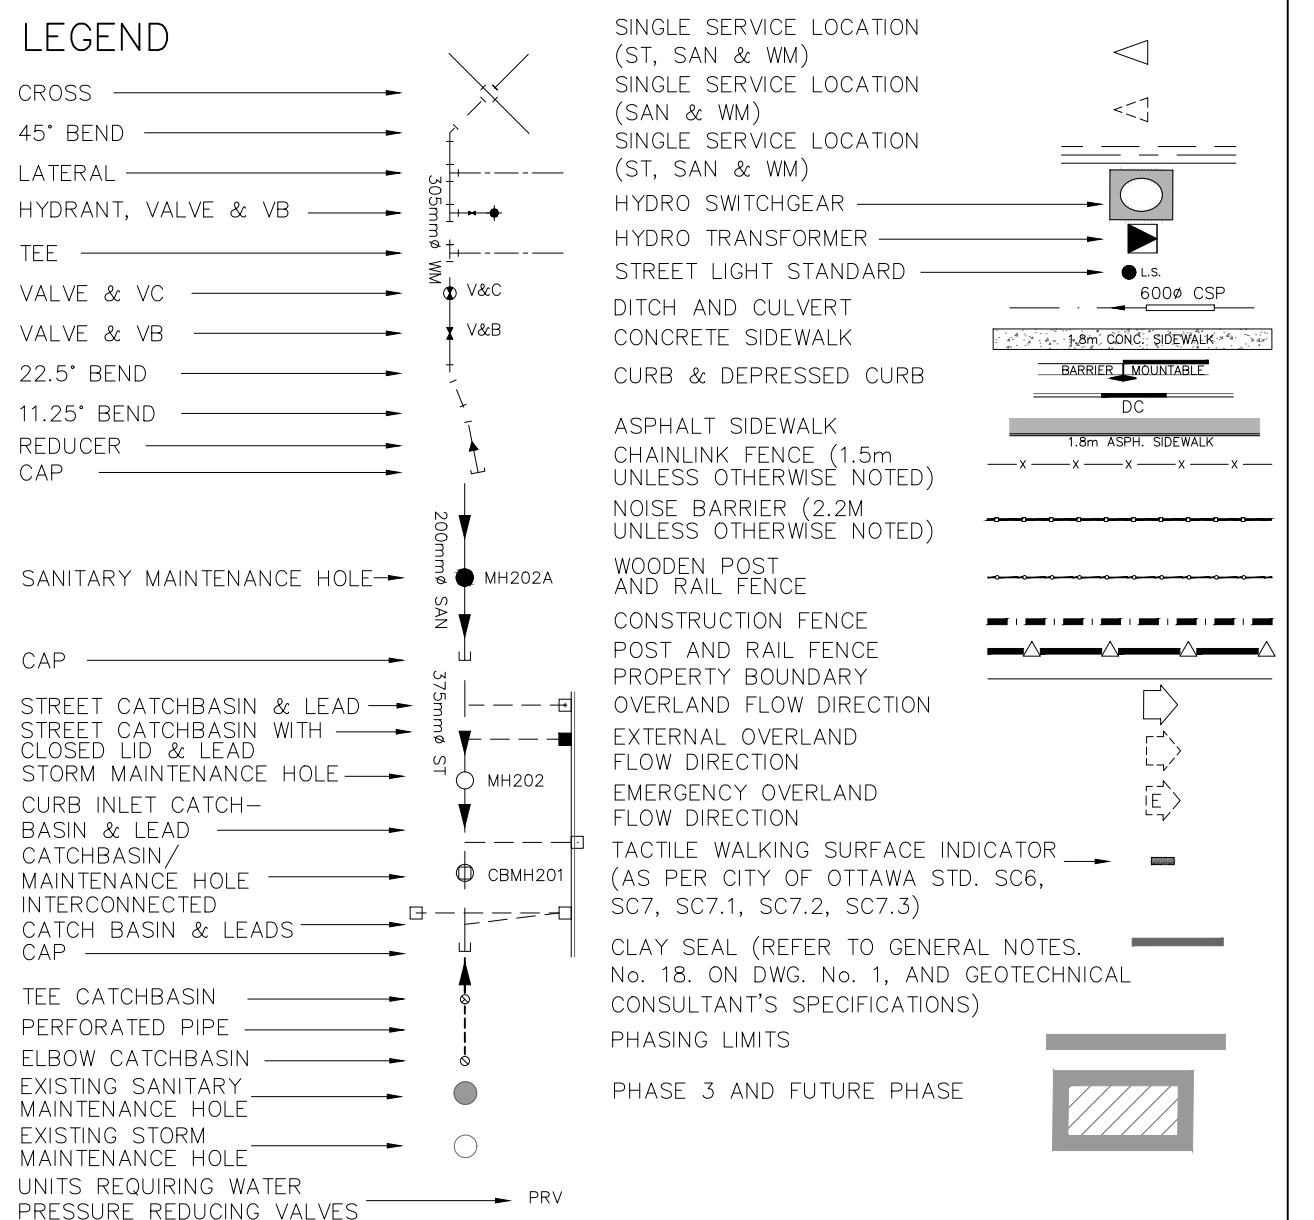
LEGEND

CROSS
45° BEND
LATERAL
HYDRANT, VALVE & VB
TEE
VALVE & VC
VALVE & VB
22.5° BEND
11.25° BEND
REDUCER
CAP

305mmø WM
V&C
V&B

SANITARY MAINTENANCE HOLE
200mmø SAN
MH202A

CAP

375mmø ST
STREET CATCHBASIN & LEAD
STREET CATCHBASIN WITH CLOSED LID & LEAD
STORM MAINTENANCE HOLE
MH202
CURB INLET CATCH-BASIN & LEAD
CATCHBASIN/ MAINTENANCE HOLE
CBMH201
INTERCONNECTED CATCH BASIN & LEADS
CAP

TEE CATCHBASIN
PERFORATED PIPE
ELBOW CATCHBASIN
EXISTING SANITARY MAINTENANCE HOLE
EXISTING STORM MAINTENANCE HOLE
UNITS REQUIRING WATER PRESSURE REDUCING VALVES
PRV

SINGLE SERVICE LOCATION (ST, SAN & WM)
SINGLE SERVICE LOCATION (SAN & WM)
SINGLE SERVICE LOCATION (ST, SAN & WM)
HYDRO SWITCHGEAR
HYDRO TRANSFORMER
STREET LIGHT STANDARD
L.S.
DITCH AND CULVERT
600ø CSP
CONCRETE SIDEWALK
1.8m CONC. SIDEWALK
CURB & DEPRESSED CURB
BARRIER MOUNTABLE
DC
ASPHALT SIDEWALK
1.8m ASPH. SIDEWALK
CHAINLINK FENCE (1.5m UNLESS OTHERWISE NOTED)
NOISE BARRIER (2.2M UNLESS OTHERWISE NOTED)
WOODEN POST AND RAIL FENCE
CONSTRUCTION FENCE
POST AND RAIL FENCE
PROPERTY BOUNDARY
OVERLAND FLOW DIRECTION
EXTERNAL OVERLAND FLOW DIRECTION
EMERGENCY OVERLAND FLOW DIRECTION
E
TACTILE WALKING SURFACE INDICATOR (AS PER CITY OF OTTAWA STD. SC6, SC7, SC7.1, SC7.2, SC7.3)
CLAY SEAL (REFER TO GENERAL NOTES. No. 18. ON DWG. No. 1, AND GEOTECHNICAL CONSULTANT'S SPECIFICATIONS)
PHASING LIMITS
PHASE 3 AND FUTURE PHASE